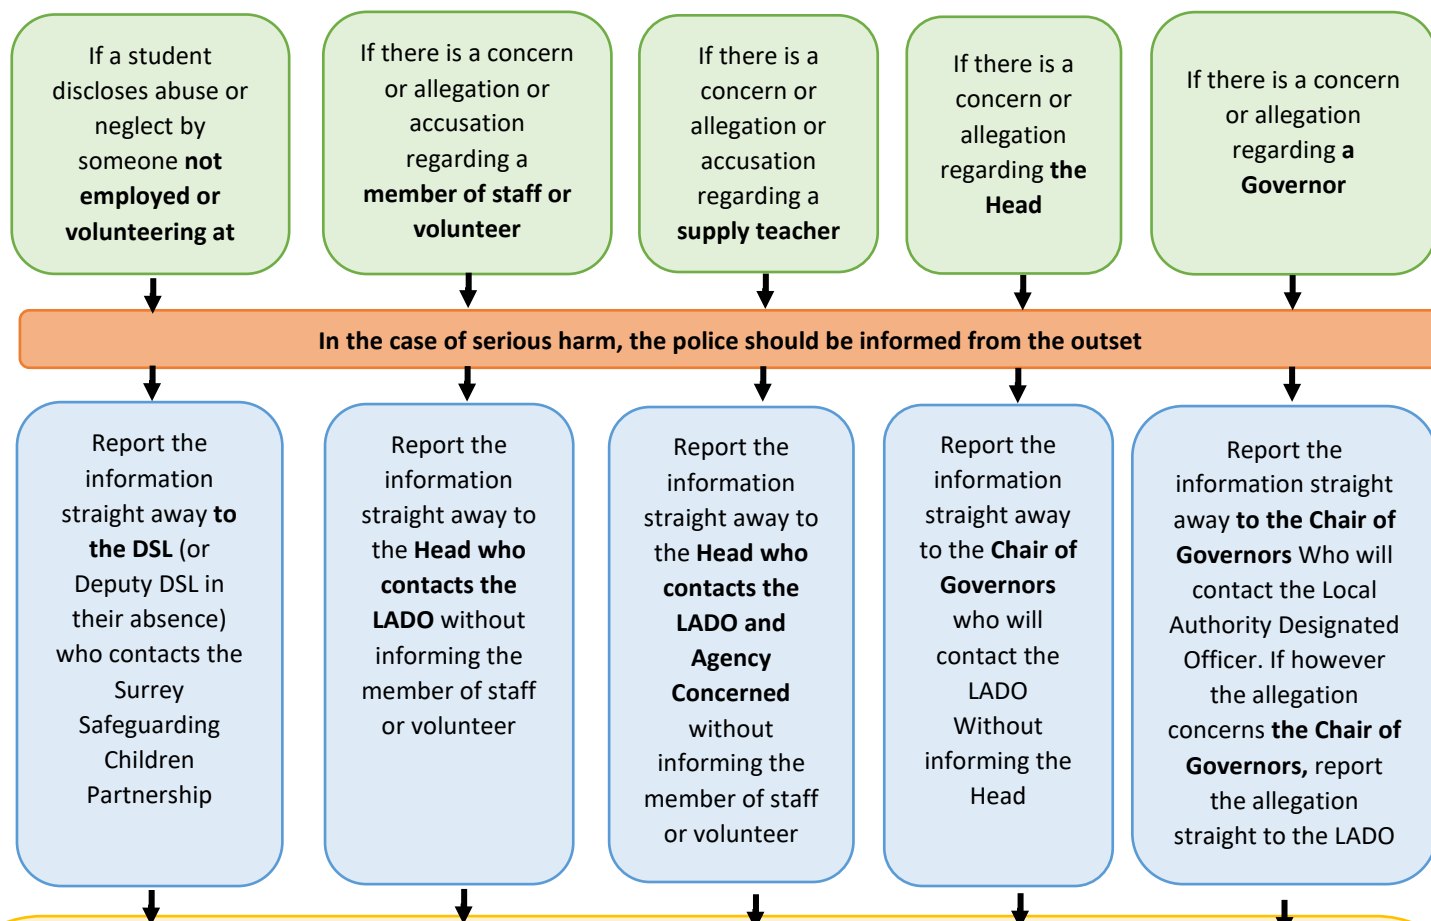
If a student discloses abuse or neglect by someone **not employed or volunteering at**

If there is a concern or allegation or accusation regarding a **member of staff or volunteer**

If there is a concern or allegation or accusation regarding a **supply teacher**

If there is a concern or allegation regarding **the Head**

If there is a concern or allegation regarding **a Governor**

**In the case of serious harm, the police should be informed from the outset**

Report the information straight away **to the DSL** (or Deputy DSL in their absence) who contacts the Surrey Safeguarding Children Partnership

Report the information straight away to the **Head who contacts the LADO** without informing the member of staff or volunteer

Report the information straight away to the **Head who contacts the LADO and Agency Concerned** without informing the member of staff or volunteer

Report the information straight away to the **Chair of Governors** who will contact the LADO Without informing the Head

Report the information straight away **to the Chair of Governors** Who will contact the Local Authority Designated Officer. If however the allegation concerns **the Chair of Governors,** report the allegation straight to the LADO